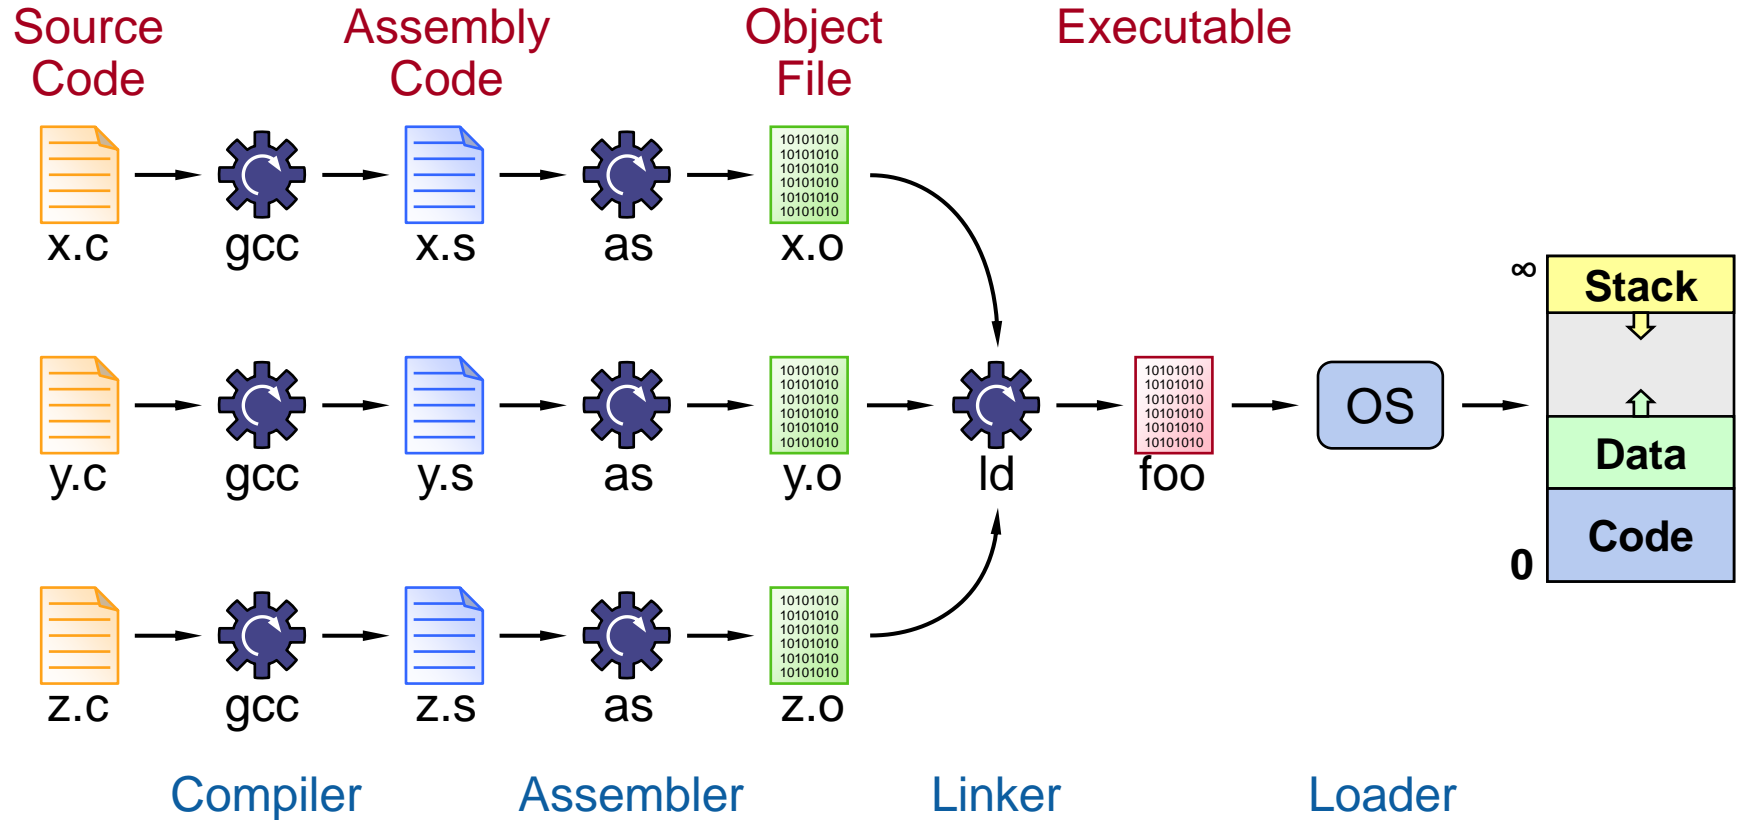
Source Code

Assembly Code

Object File

Executable

10101010
10101010
10101010
10101010
10101010
10101010

x.c gcc x.s as x.o

∞

Stack

10101010
10101010
10101010
10101010
10101010
10101010

10101010
10101010
10101010
10101010
10101010
10101010

OS

y.c gcc y.s as y.o ld foo

Data

0

Code

10101010
10101010
10101010
10101010
10101010
10101010

z.c gcc z.s as z.o

Compiler

Assembler

Linker

Loader